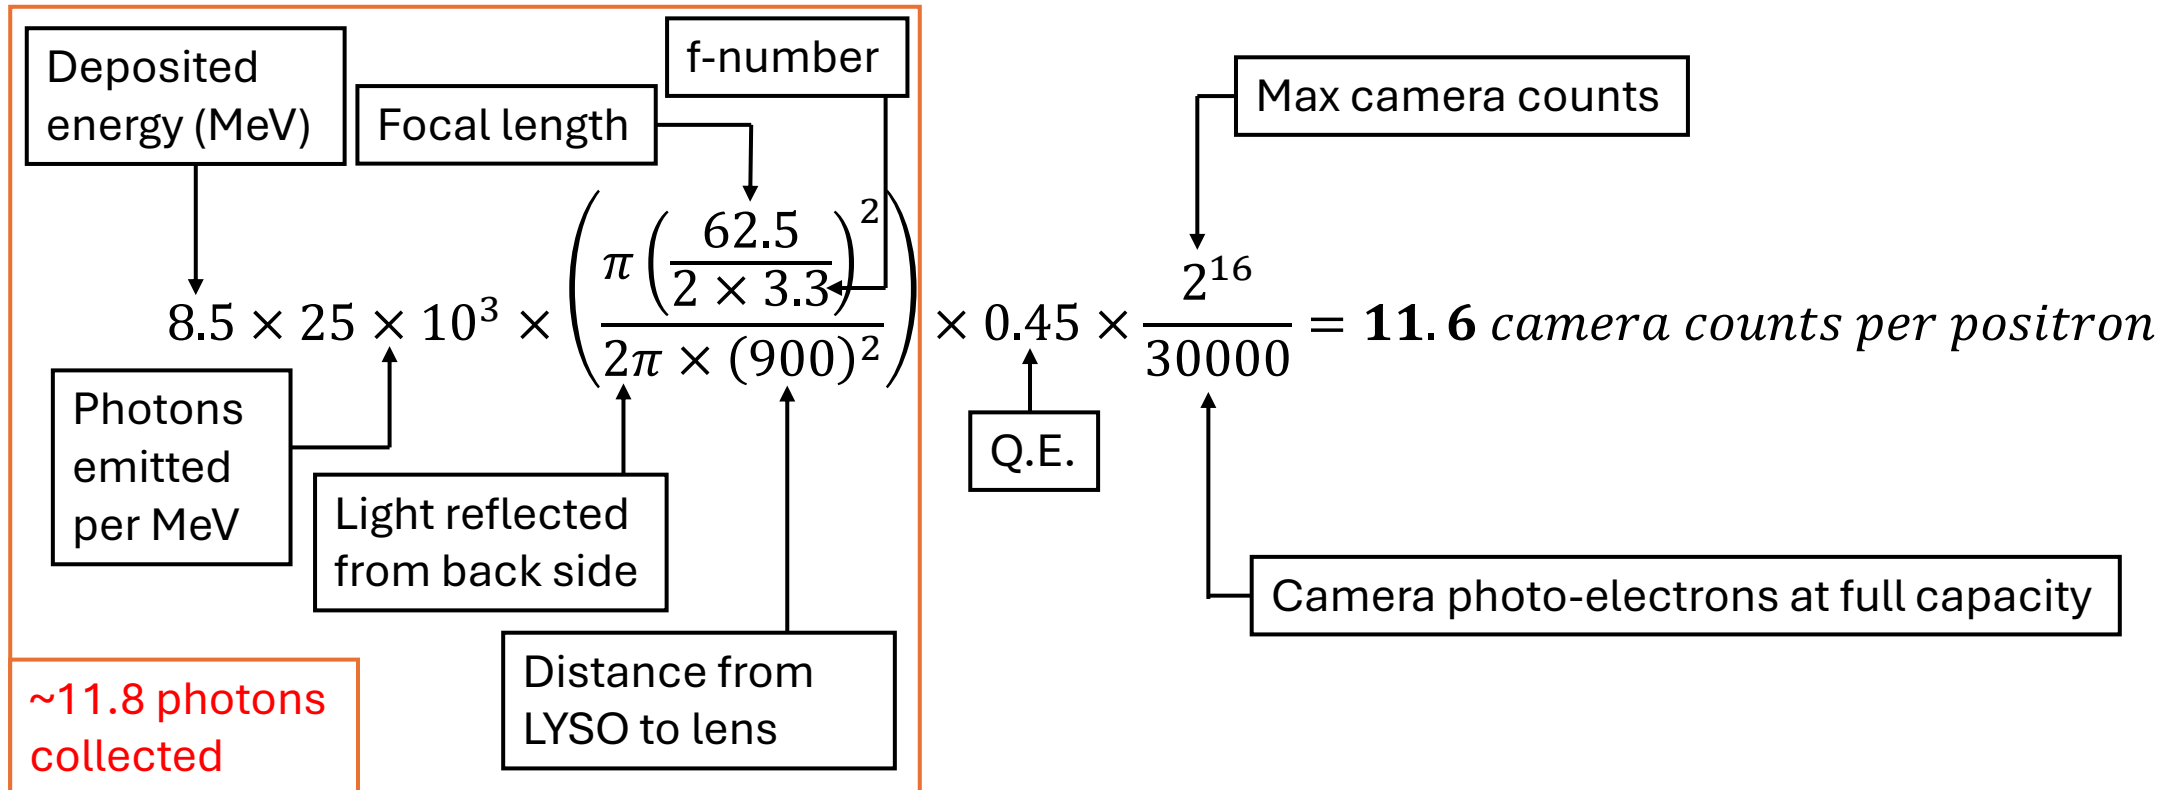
Deposited energy (MeV)

Focal length

f-number

Max camera counts

$8.5 \times 25 \times 10^3 \times \left( \frac{\pi \left( \frac{62.5}{2 \times 3.3} \right)^2}{2\pi \times (900)^2} \right) \times 0.45 \times \frac{2^{16}}{30000} = \mathbf{11.6}\ camera\ counts\ per\ positron$

Photons emitted per MeV

Light reflected from back side

Q.E.

Camera photo-electrons at full capacity

Distance from LYSO to lens

~11.8 photons collected